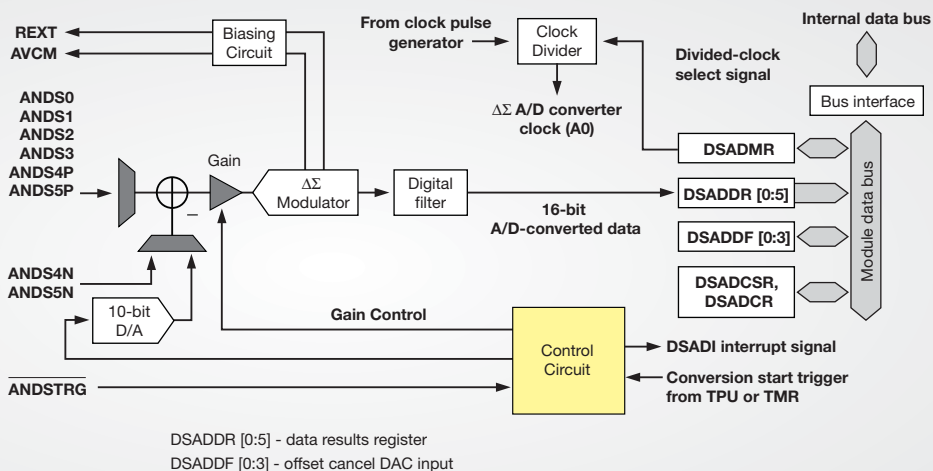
REXT
AVCM
Biasing Circuit
From clock pulse generator
Clock Divider
Internal data bus
Divided-clock select signal
$\Delta\Sigma$ A/D converter clock (A0)
Bus interface
ANDS0
ANDS1
ANDS2
ANDS3
ANDS4P
ANDS5P
Gain
$\Delta\Sigma$ Modulator
Digital filter
DSADMR
DSADDR [0:5]
16-bit A/D-converted data
DSADDF [0:3]
Module data bus
ANDS4N
ANDS5N
DSADCSR, DSADCR
10-bit D/A
Gain Control
Control Circuit
DSADI interrupt signal
$\overline{\text{ANDSTRG}}$
Conversion start trigger from TPU or TMR

DSADDR [0:5] - data results register
DSADDF [0:3] - offset cancel DAC input